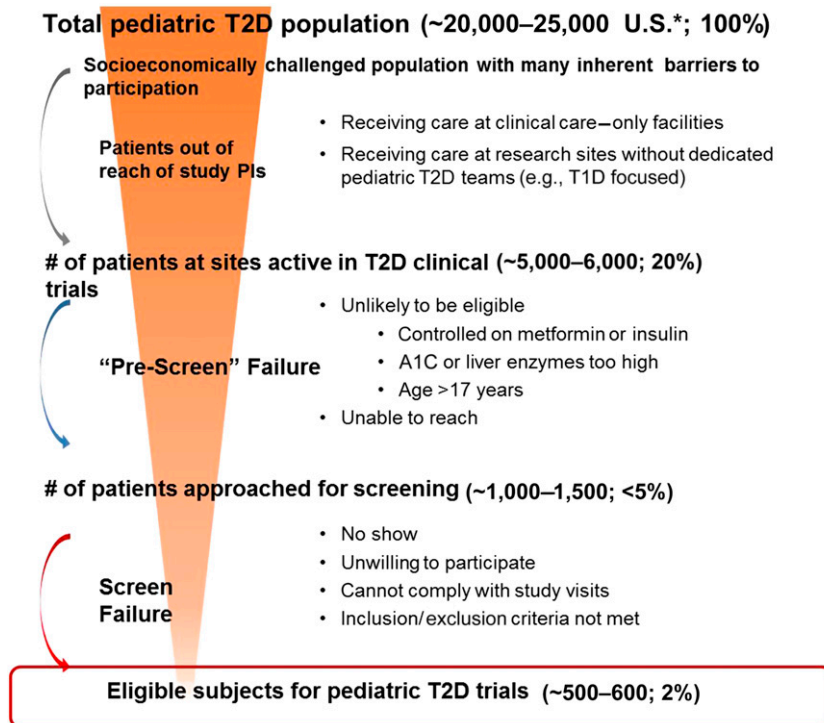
Total pediatric T2D population (~20,000–25,000 U.S.*; 100%)

Socioeconomically challenged population with many inherent barriers to participation

Patients out of reach of study PIs

- Receiving care at clinical care–only facilities
- Receiving care at research sites without dedicated pediatric T2D teams (e.g., T1D focused)

# of patients at sites active in T2D clinical trials (~5,000–6,000; 20%)

"Pre-Screen" Failure

- Unlikely to be eligible
  - Controlled on metformin or insulin
  - A1C or liver enzymes too high
  - Age >17 years
- Unable to reach

# of patients approached for screening (~1,000–1,500; <5%)

Screen Failure

- No show
- Unwilling to participate
- Cannot comply with study visits
- Inclusion/exclusion criteria not met

Eligible subjects for pediatric T2D trials (~500–600; 2%)